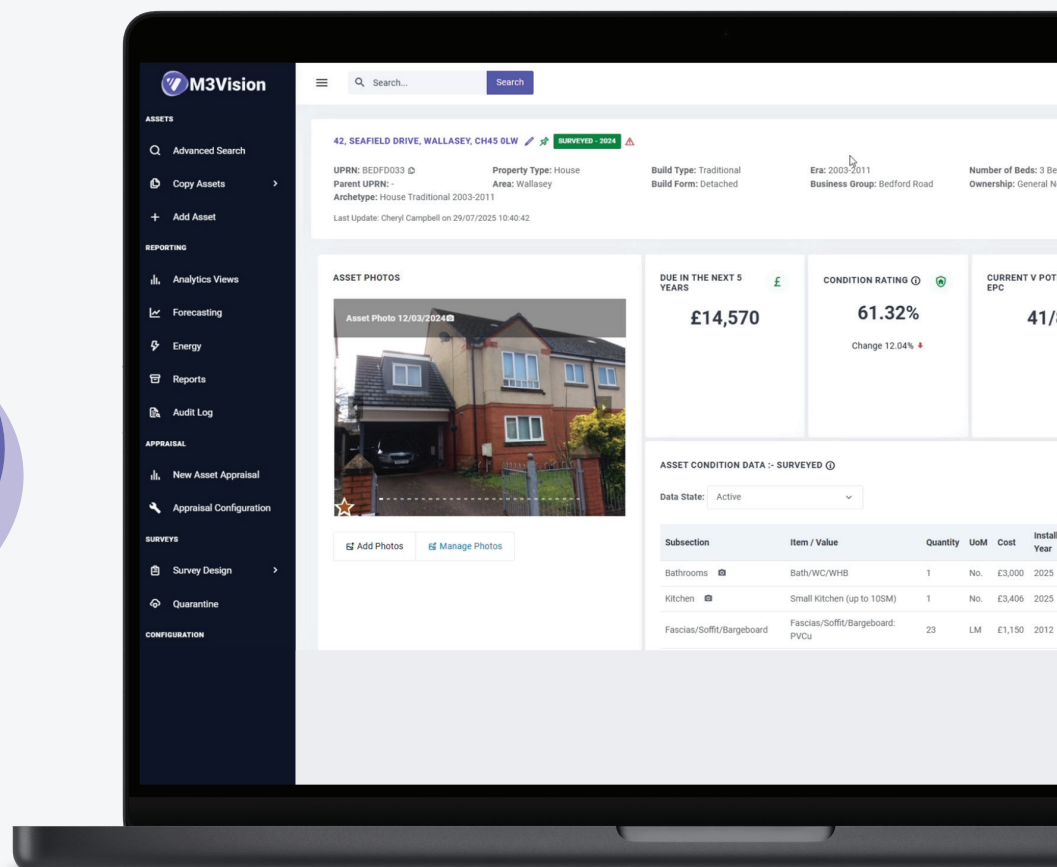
M3Vision

ASSETS

Advanced Search

Copy Assets

Add Asset

REPORTING

Analytics Views

Forecasting

Energy

Reports

Audit Log

APPRAISAL

New Asset Appraisal

Appraisal Configuration

SURVEYS

Survey Design

Quarantine

CONFIGURATION

Search...

Search

42, SEAFIELD DRIVE, WALLASEY, CH45 0LW SURVEYED - 2024

UPRN: BEDFD033
Parent UPRN: -
Archetype: House Traditional 2003-2011

Property Type: House
Area: Wallasey

Build Type: Traditional
Build Form: Detached

Era: 2003-2011
Business Group: Bedford Road

Number of Beds: 3 Be
Ownership: General N

Last Update: Cheryl Campbell on 29/07/2025 10:40:42

ASSET PHOTOS

Asset Photo 12/03/2024

Add Photos

Manage Photos

DUE IN THE NEXT 5 YEARS

£14,570

CONDITION RATING

61.32%

Change 12.04%

CURRENT V POT EPC

41/

ASSET CONDITION DATA :- SURVEYED

Data State: Active

| Subsection | Item / Value | Quantity | UoM | Cost | Install Year |
|---|---|---|---|---|---|
| Bathrooms | Bath/WC/WHB | 1 | No. | £3,000 | 2025 |
| Kitchen | Small Kitchen (up to 10SM) | 1 | No. | £3,406 | 2025 |
| Fascias/Soffit/Bargeboard | Fascias/Soffit/Bargeboard: PVCu | 23 | LM | £1,150 | 2012 |